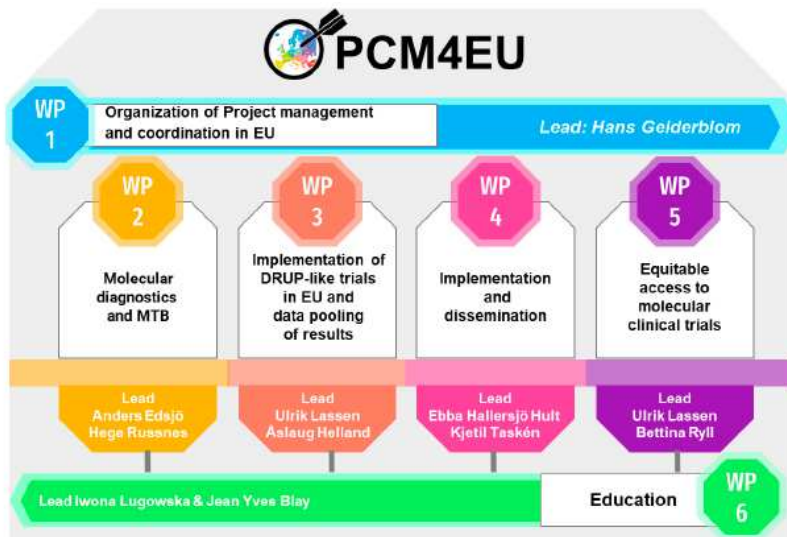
PCM4EU

WP 1

Organization of Project management and coordination in EU

Lead: Hans Gelderblom

WP 2

Molecular diagnostics and MTB

WP 3

Implementation of DRUP-like trials in EU and data pooling of results

WP 4

Implementation and dissemination

WP 5

Equitable access to molecular clinical trials

Lead Anders Edsjö Hege Russnes

Lead Ulrik Lassen Åslaug Helland

Lead Ebba Hallersjö Hult Kjetil Taskén

Lead Ulrik Lassen Bettina Ryll

Lead Iwona Lugowska & Jean Yves Blay

Education

WP 6